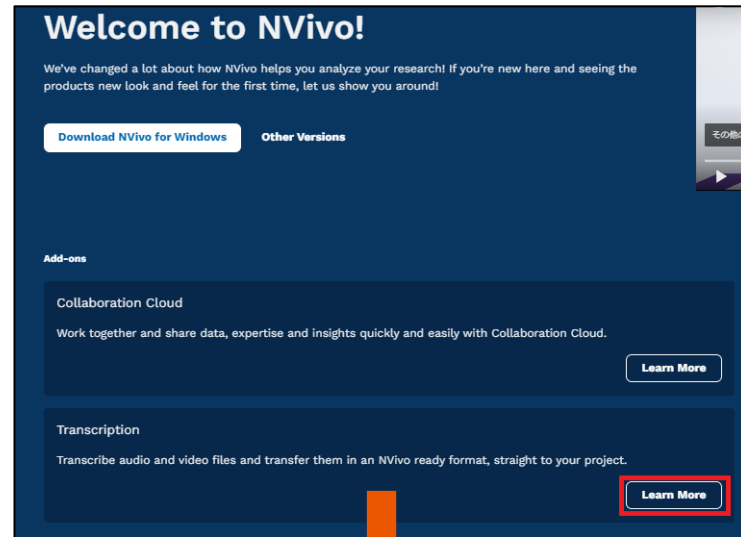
Welcome to NVivo!

We've changed a lot about how NVivo helps you analyze your research! If you're new here and seeing the products new look and feel for the first time, let us show you around!

Download NVivo for Windows

Other Versions

その他の

Add-ons

Collaboration Cloud

Work together and share data, expertise and insights quickly and easily with Collaboration Cloud.

Learn More

Transcription

Transcribe audio and video files and transfer them in an NVivo ready format, straight to your project.

Learn More